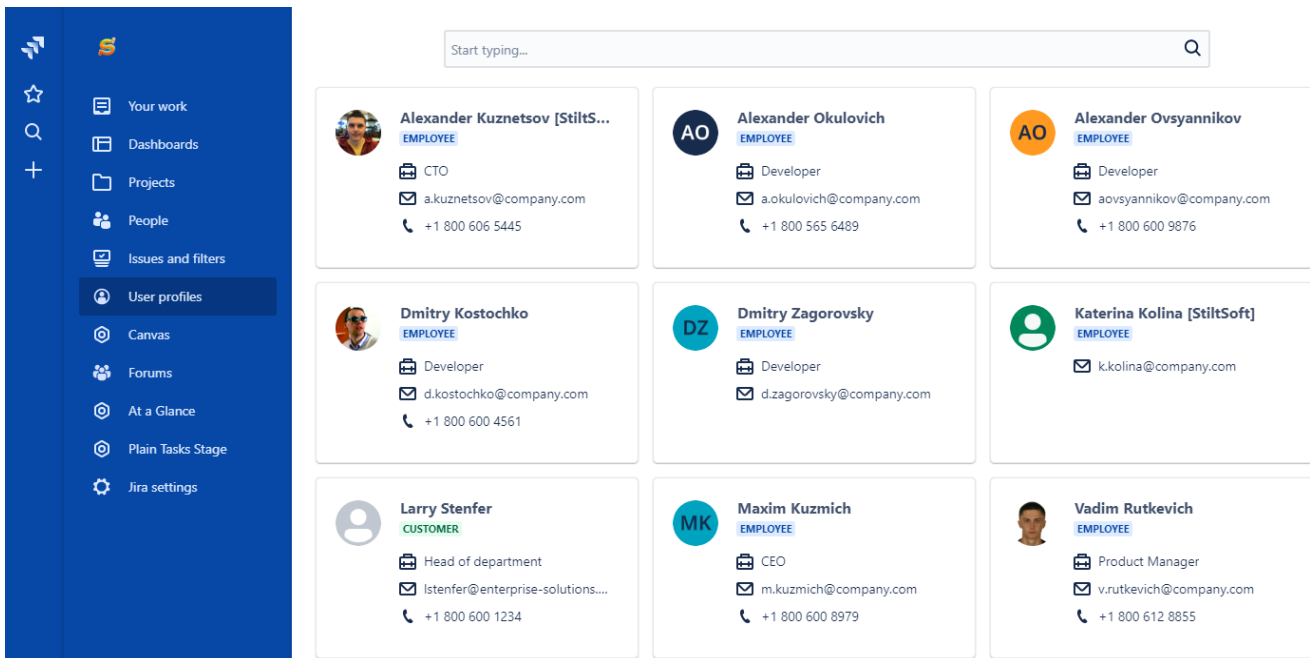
S

Your work
Dashboards
Projects
People
Issues and filters
User profiles
Canvas
Forums
At a Glance
Plain Tasks Stage
Jira settings

Start typing...

Alexander Kuznetsov [StiltS...
EMPLOYEE
CTO
a.kuznetsov@company.com
+1 800 606 5445

AO
Alexander Okulovich
EMPLOYEE
Developer
a.okulovich@company.com
+1 800 565 6489

AO
Alexander Ovsyannikov
EMPLOYEE
Developer
aovsyannikov@company.com
+1 800 600 9876

Dmitry Kostochko
EMPLOYEE
Developer
d.kostochko@company.com
+1 800 600 4561

DZ
Dmitry Zagorovsky
EMPLOYEE
Developer
d.zagorovsky@company.com

Katerina Kolina [StiltSoft]
EMPLOYEE
k.kolina@company.com

Larry Stenfer
CUSTOMER
Head of department
lstenfer@enterprise-solutions....
+1 800 600 1234

MK
Maxim Kuzmich
EMPLOYEE
CEO
m.kuzmich@company.com
+1 800 600 8979

Vadim Rutkevich
EMPLOYEE
Product Manager
v.rutkevich@company.com
+1 800 612 8855